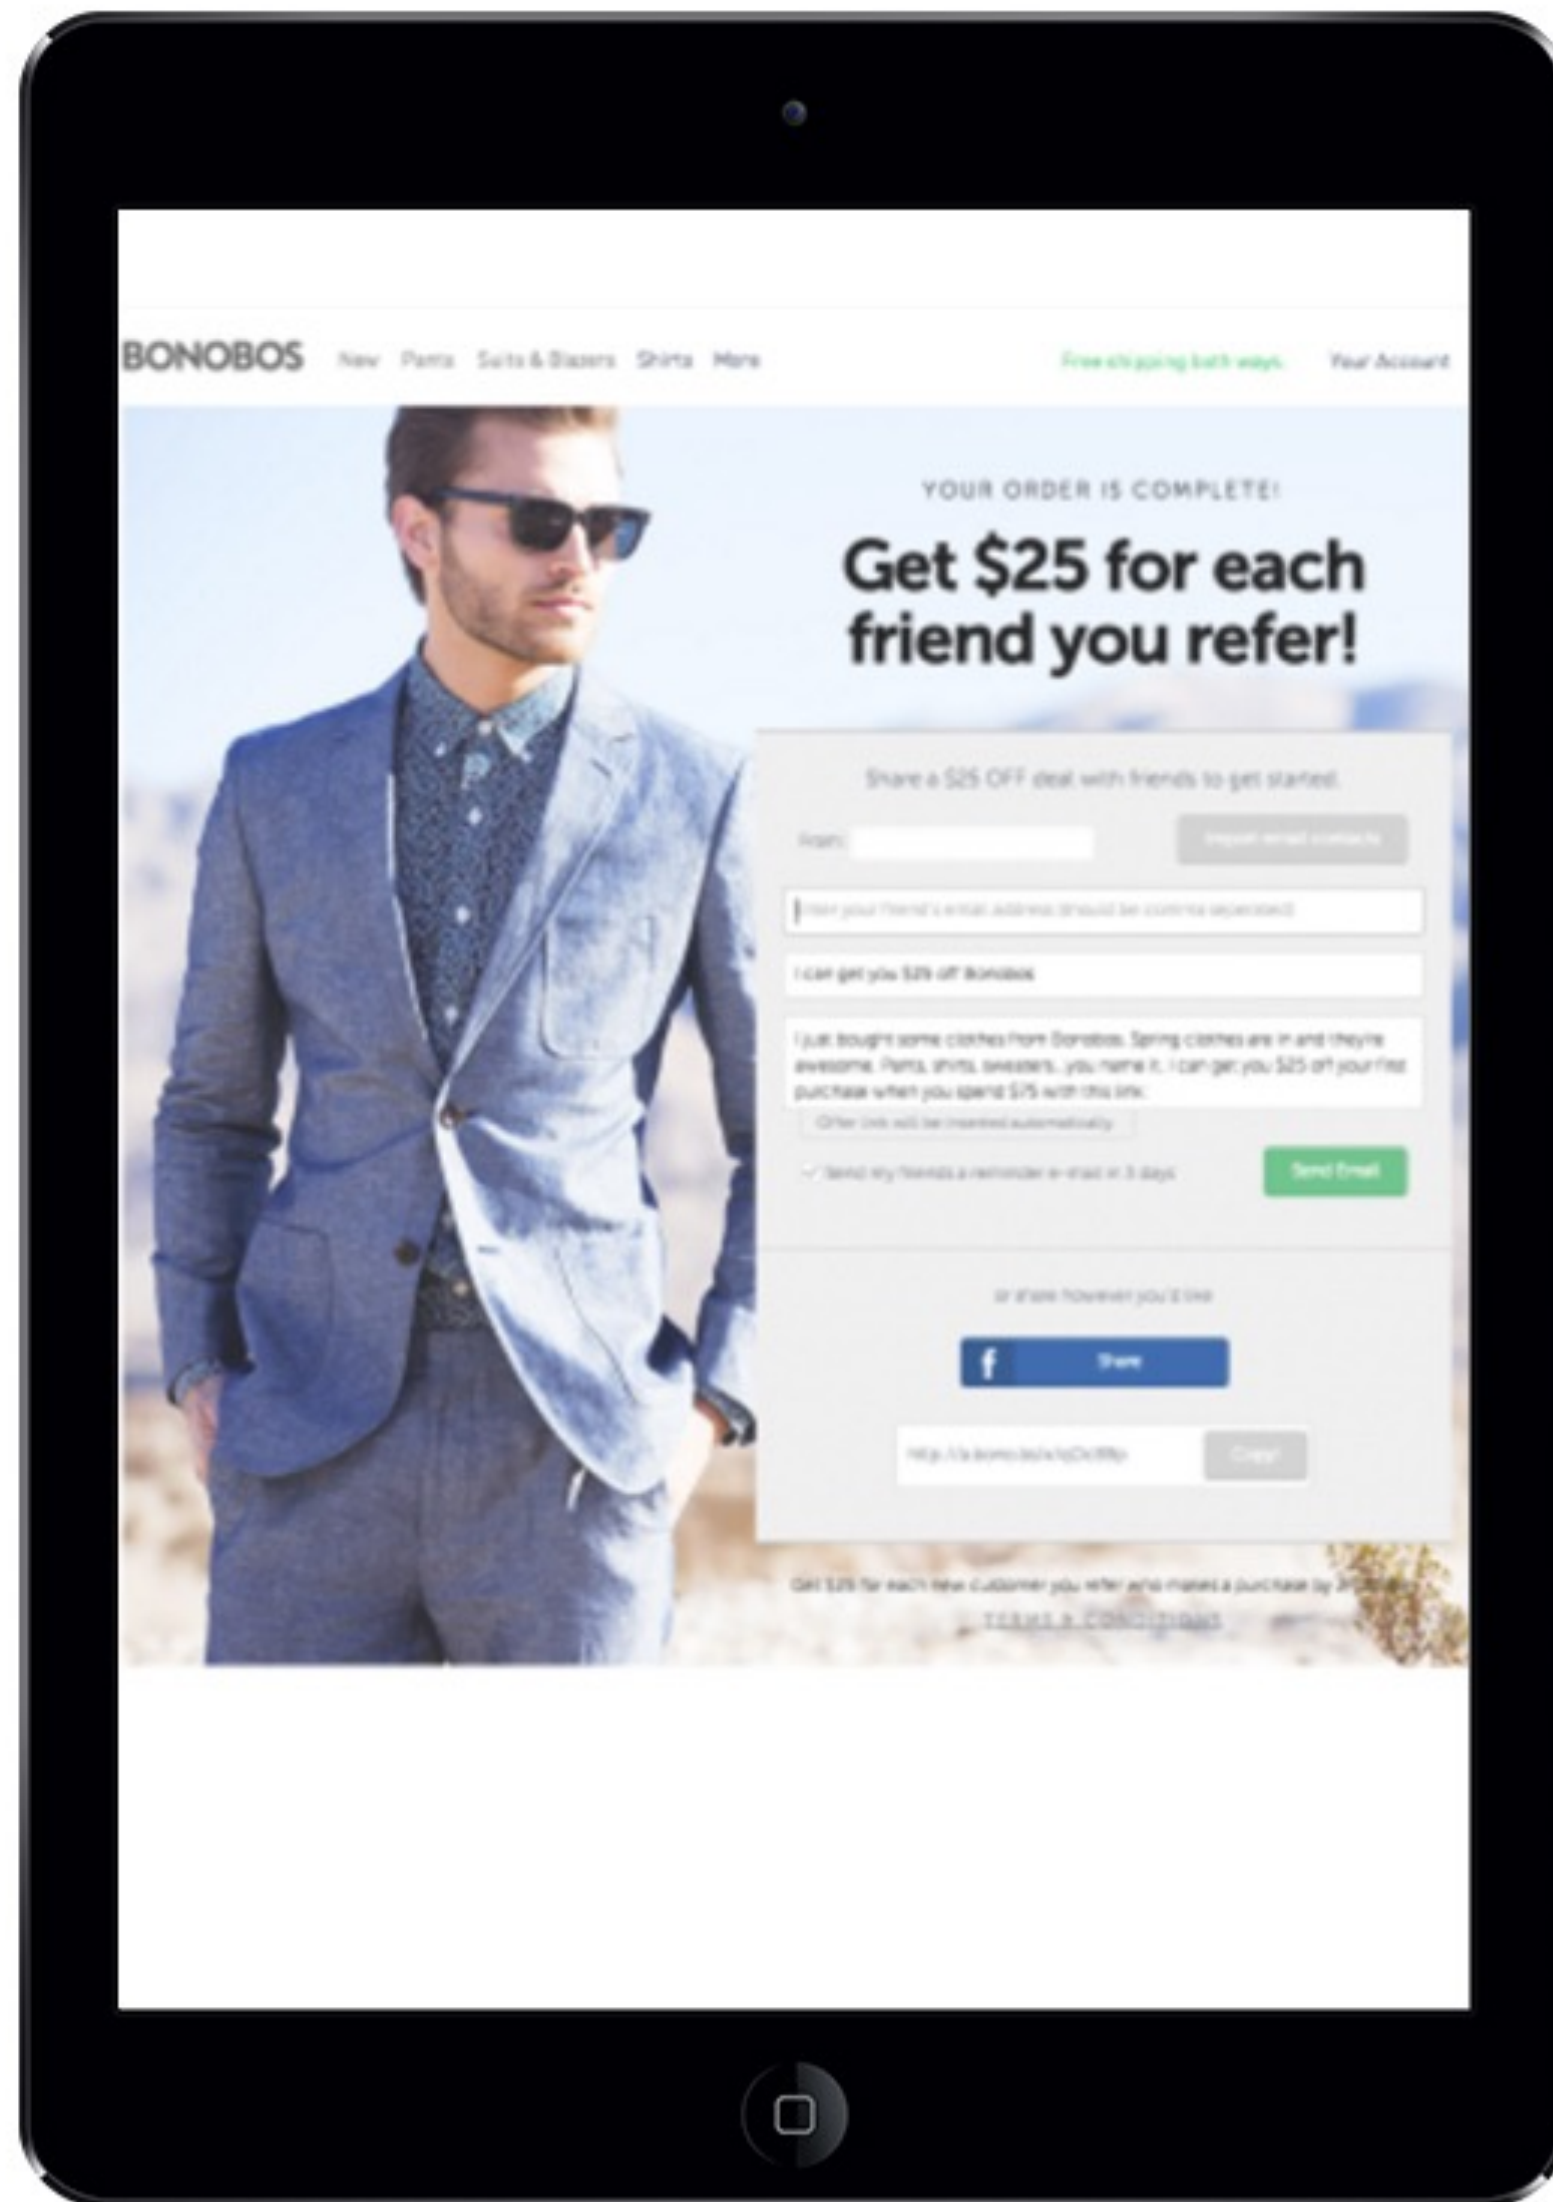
BONOBOS New Pants Suits & Blazers Shirts More

Free shipping both ways. Your Account

YOUR ORDER IS COMPLETE!

Get $25 for each friend you refer!

Share a $25 OFF deal with friends to get started.

From: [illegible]

Enter your friend's email address (should be comma separated)

I can get you $25 off Bonobos

I just bought some clothes from Bonobos. Spring clothes are in and they're awesome. Pants, shirts, sweaters... you name it. I can get you $25 off your first purchase when you spend $75 with this link:

Offer link will be inserted automatically

Send my friends a reminder e-mail in 3 days

Send Email

or share however you'd like

f Share

http://a.bono.bo/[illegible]

Copy

Get $25 for each new customer you refer who makes a purchase by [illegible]

TERMS & CONDITIONS